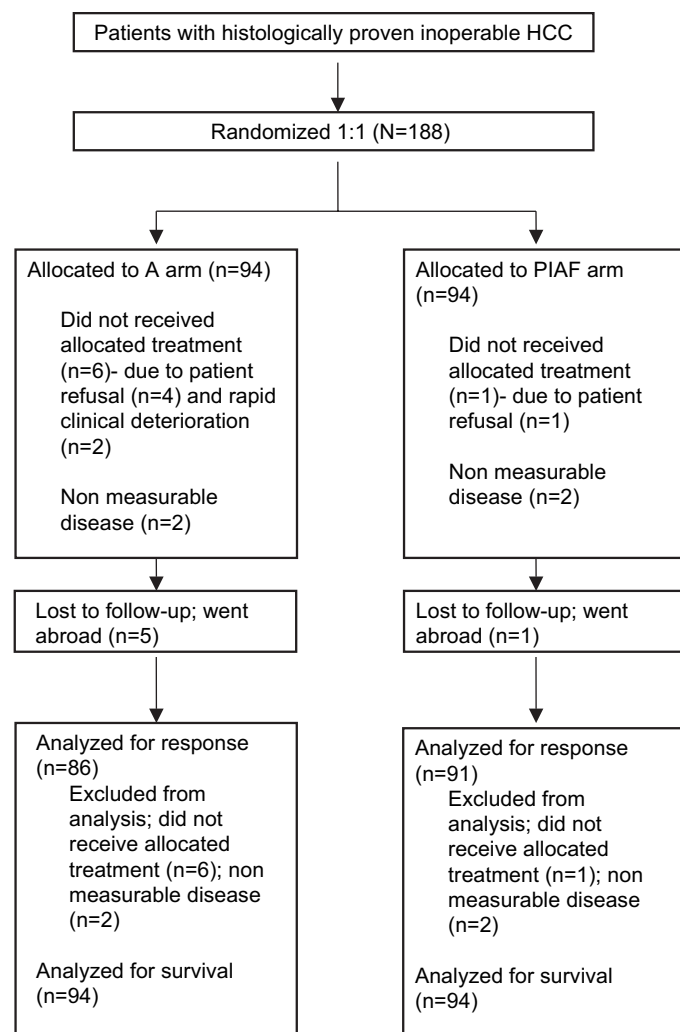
Patients with histologically proven inoperable HCC

Randomized 1:1 (N=188)

Allocated to A arm (n=94)

Did not received allocated treatment (n=6)- due to patient refusal (n=4) and rapid clinical deterioration (n=2)

Non measurable disease (n=2)

Lost to follow-up; went abroad (n=5)

Analyzed for response (n=86)

Excluded from analysis; did not receive allocated treatment (n=6); non measurable disease (n=2)

Analyzed for survival (n=94)

Allocated to PIAF arm (n=94)

Did not received allocated treatment (n=1)- due to patient refusal (n=1)

Non measurable disease (n=2)

Lost to follow-up; went abroad (n=1)

Analyzed for response (n=91)

Excluded from analysis; did not receive allocated treatment (n=1); non measurable disease (n=2)

Analyzed for survival (n=94)